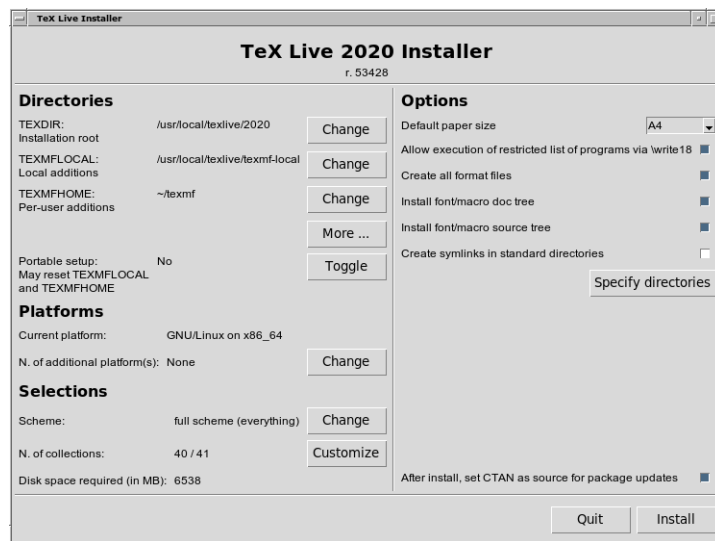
TeX Live Installer

TeX Live 2020 Installer

r. 53428

Directories

TEXDIR: Installation root /usr/local/texlive/2020 Change

TEXMFLOCAL: Local additions /usr/local/texlive/texmf-local Change

TEXMFHOME: Per-user additions ~/texmf Change

More ...

Portable setup: May reset TEXMFLOCAL and TEXMFHOME No Toggle

Platforms

Current platform: GNU/Linux on x86_64

N. of additional platform(s): None Change

Selections

Scheme: full scheme (everything) Change

N. of collections: 40 / 41 Customize

Disk space required (in MB): 6538

Options

Default paper size A4

Allow execution of restricted list of programs via \write18

Create all format files

Install font/macro doc tree

Install font/macro source tree

Create symlinks in standard directories

Specify directories

After install, set CTAN as source for package updates

Quit Install